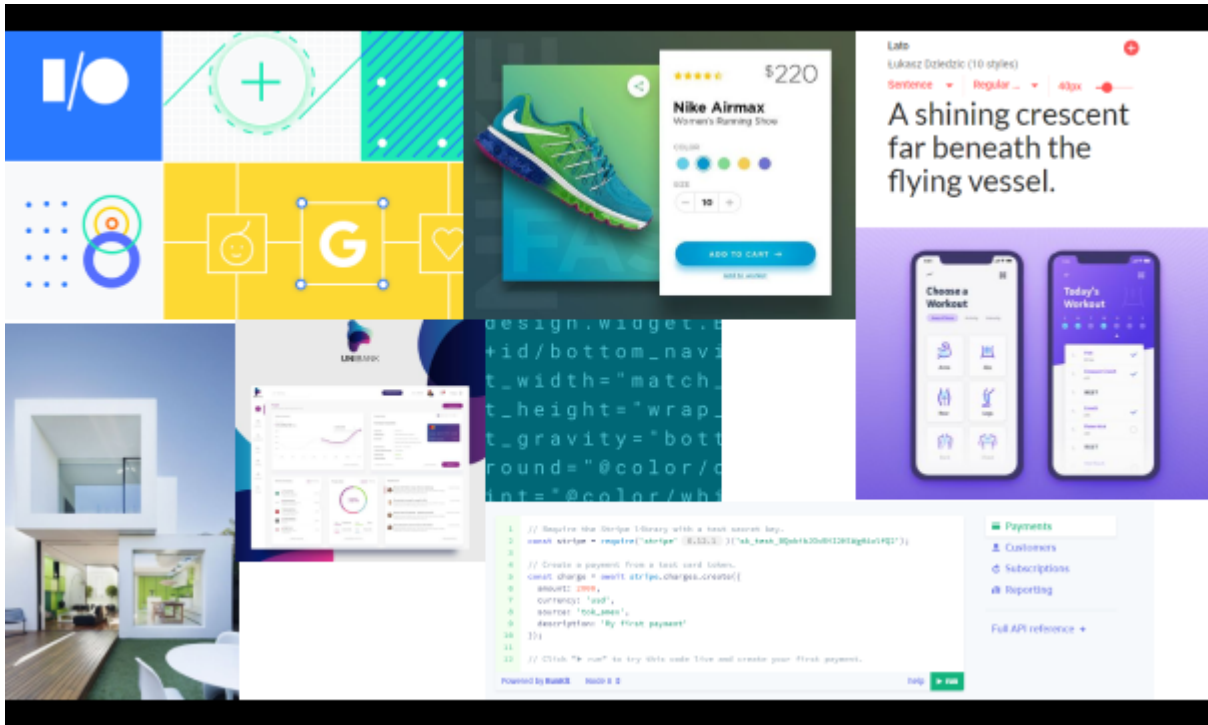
$220

Nike Airmax

Women's Running Shoe

COLOR

SIZE

10

ADD TO CART →

Lato

Łukasz Dziedzic (10 styles)

Sentence Regular 40px

A shining crescent far beneath the flying vessel.

Choose a Workout

Today's Workout

UNIBANK

design.widget.
+id/bottom_navi
t_width="match_
t_height="wrap_
t_gravity="bott
round="@color/c
int="@color/wh

1 // Require the Stripe library with a test secret key.
2 const stripe = require("stripe") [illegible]
3
4 // Create a payment from a test card token.
5 const charge = await stripe.charges.create({
6 amount: 2000,
7 currency: 'usd',
8 source: 'tok_amex',
9 description: 'My first payment'
10 });
11
12 // Click "▶ run" to try this code live and create your first payment.

Powered by RunKit Node 8

help ▶ Run

Payments
Customers
Subscriptions
Reporting

Full API reference →